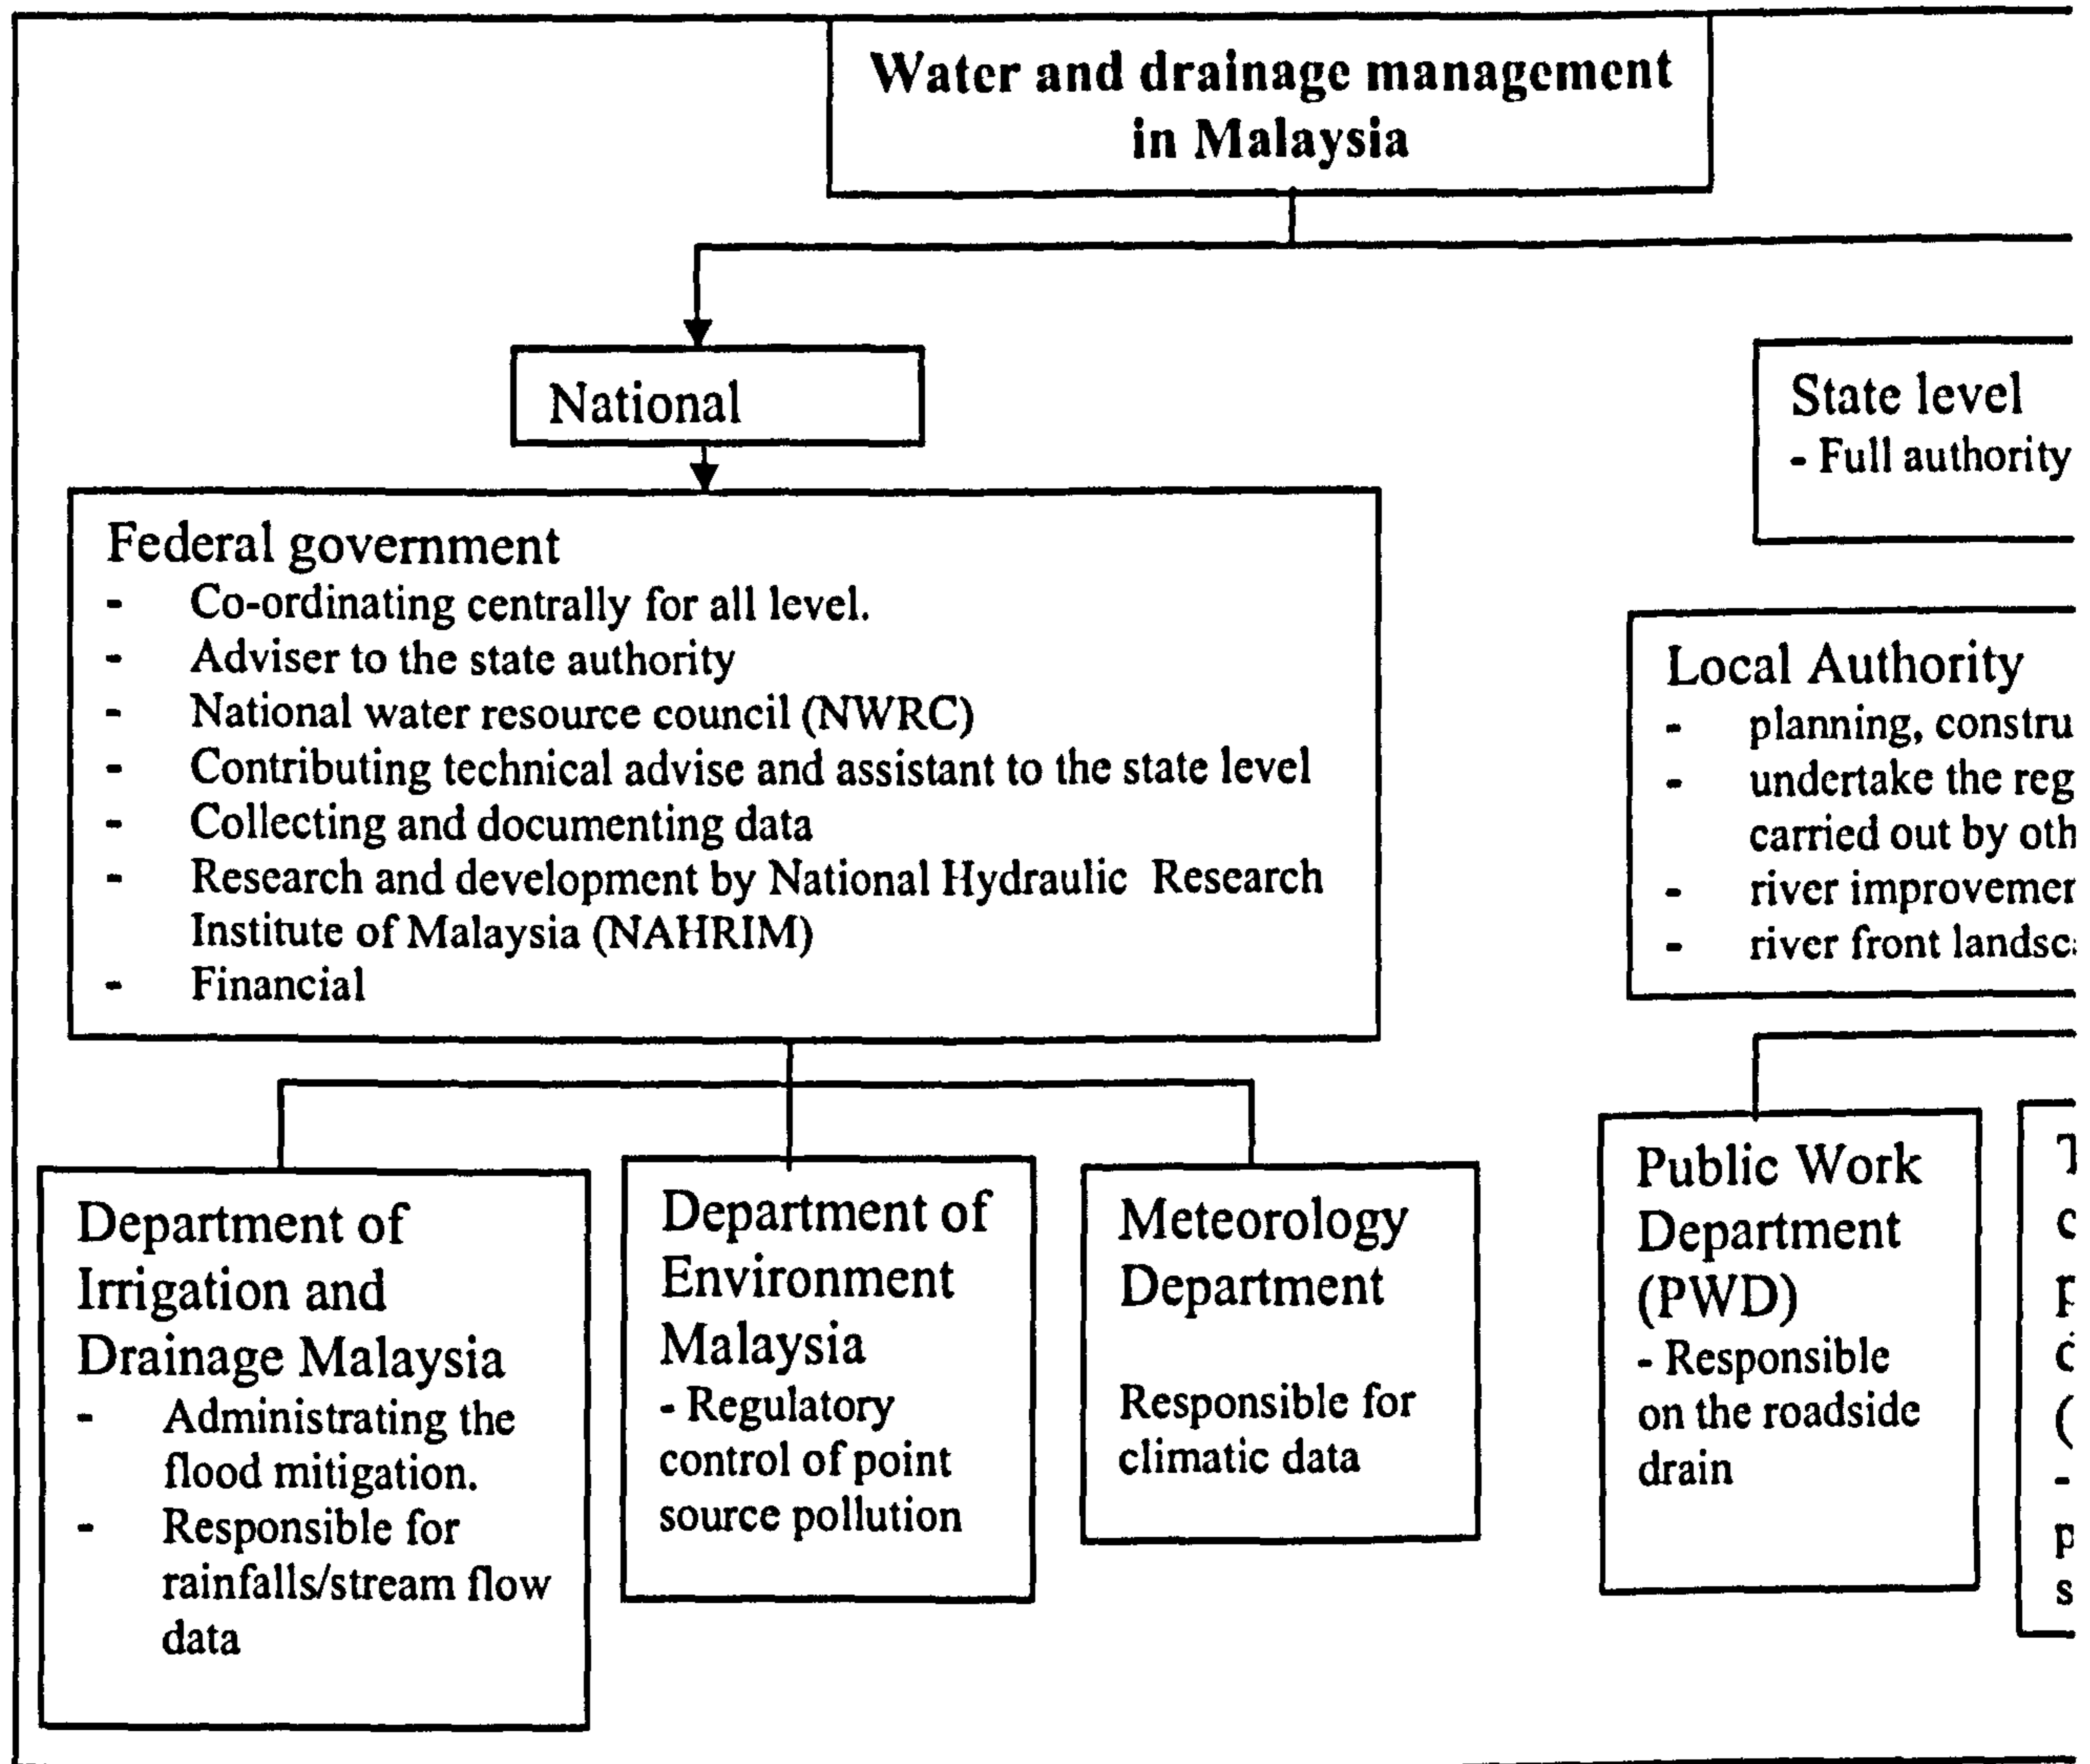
Water and drainage management in Malaysia

National

Federal government
- Co-ordinating centrally for all level.
- Adviser to the state authority
- National water resource council (NWRC)
- Contributing technical advise and assistant to the state level
- Collecting and documenting data
- Research and development by National Hydraulic Research Institute of Malaysia (NAHRIM)
- Financial

Department of Irrigation and Drainage Malaysia
- Administrating the flood mitigation.
- Responsible for rainfalls/stream flow data

Department of Environment Malaysia
- Regulatory control of point source pollution

Meteorology Department

Responsible for climatic data

State level
- Full authority

Local Authority
- planning, constru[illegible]
- undertake the reg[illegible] carried out by oth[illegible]
- river improvemen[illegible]
- river front landsc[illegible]

Public Work Department (PWD)
- Responsible on the roadside drain

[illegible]